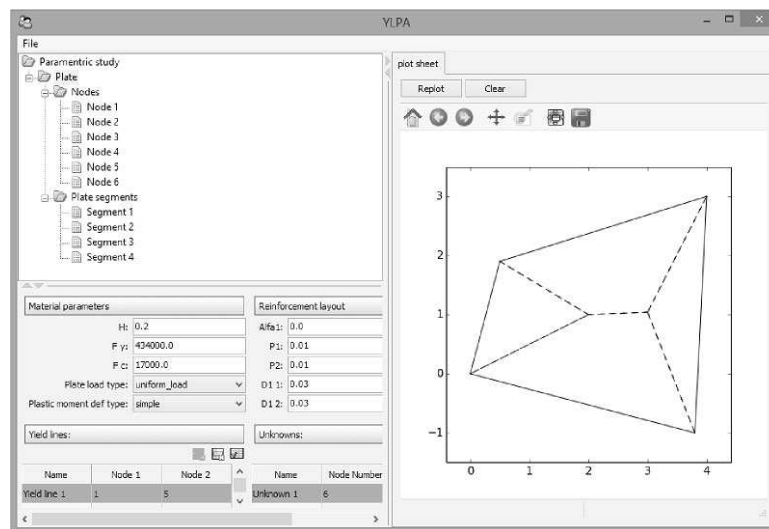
YLPA

File

Paramentric study
Plate
Nodes
Node 1
Node 2
Node 3
Node 4
Node 5
Node 6
Plate segments
Segment 1
Segment 2
Segment 3
Segment 4

Material parameters

H: 0.2
F y: 434000.0
F c: 17000.0
Plate load type: uniform_load
Plastic moment def type: simple

Reinforcement layout

Alfa1: 0.0
P1: 0.01
P2: 0.01
D1 1: 0.03
D1 2: 0.03

Yield lines:

| Name | Node 1 | Node 2 |
|---|---|---|
| Yield line 1 | 1 | 5 |

Unknowns:

| Name | Node Number |
|---|---|
| Unknown 1 | 6 |

plot sheet

Replot
Clear

3
2
1
0
−1
0
1
2
3
4